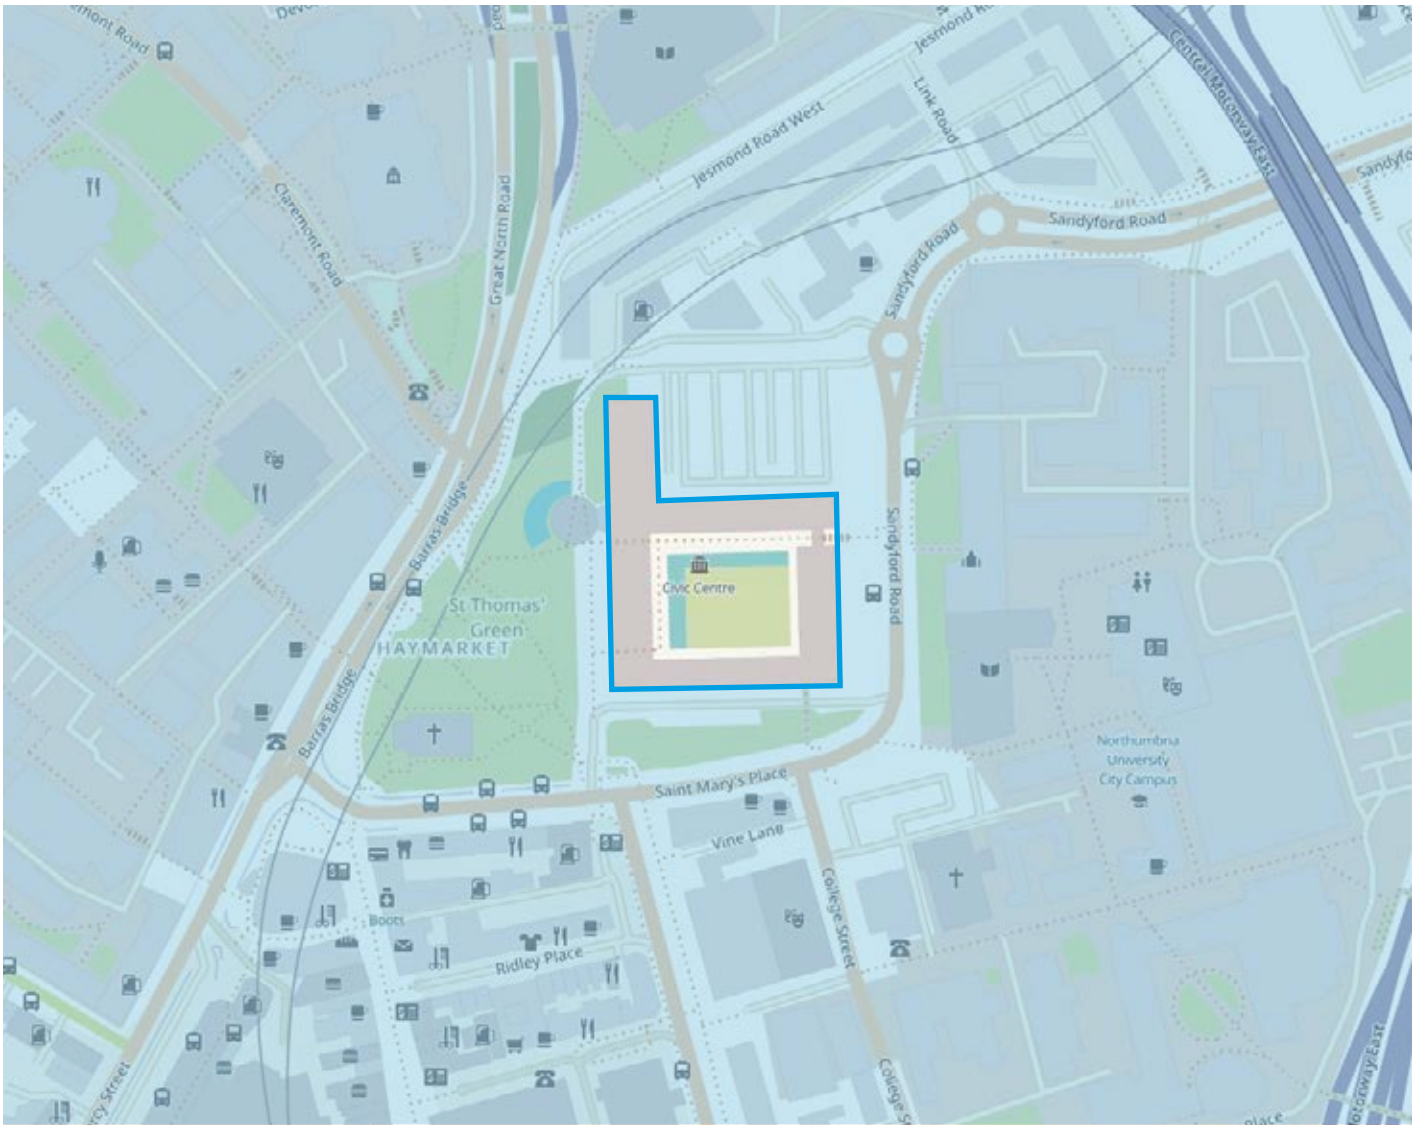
mont Road
Devo
Jesmond Ro
Jesmond Road West
Link Road
Central Motorway East
Sandyford
Sandyford Road
Claremont Road
Great North Road
Sandyford Road
Barras Bridge
St Thomas' Green
HAYMARKET
Civic Centre
Sandyford Road
Barras Bridge
Northumbria University City Campus
Saint Mary's Place
Vine Lane
College Street
Boots
Ridley Place
College S
cy Street
Place
Motorway East